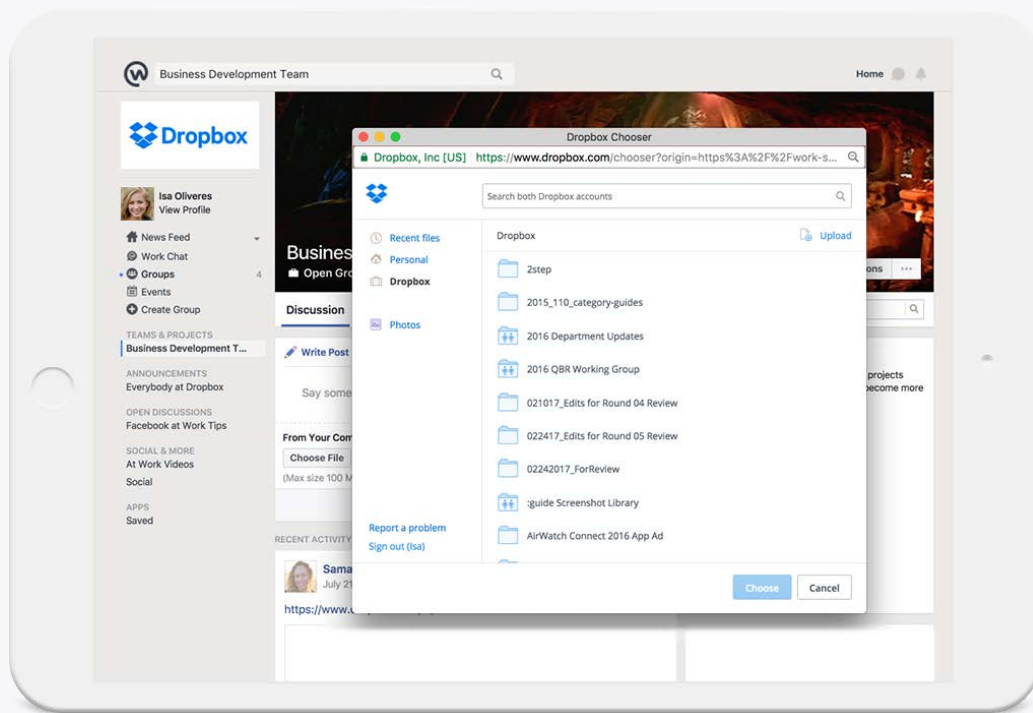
Business Development Team

Home

Dropbox

Isa Oliveres
View Profile

News Feed
Work Chat
Groups 4
Events
Create Group

TEAMS & PROJECTS
Business Development T...

ANNOUNCEMENTS
Everybody at Dropbox

OPEN DISCUSSIONS
Facebook at Work Tips

SOCIAL & MORE
At Work Videos
Social

APPS
Saved

Busines
Open Gro

Discussion

Write Post

Say some

From Your Com
Choose File
(Max size 100 M

RECENT ACTIVITY

Sama
July 21

https://www.

ons

projects
become more

Dropbox Chooser

Dropbox, Inc [US] https://www.dropbox.com/chooser?origin=https%3A%2F%2Fwork-s...

Search both Dropbox accounts

Recent files
Personal
Dropbox

Photos

Report a problem
Sign out (Isa)

Dropbox

Upload

2step
2015_110_category-guides
2016 Department Updates
2016 QBR Working Group
021017_Edits for Round 04 Review
022417_Edits for Round 05 Review
02242017_ForReview
:guide Screenshot Library
AirWatch Connect 2016 App Ad

Choose
Cancel